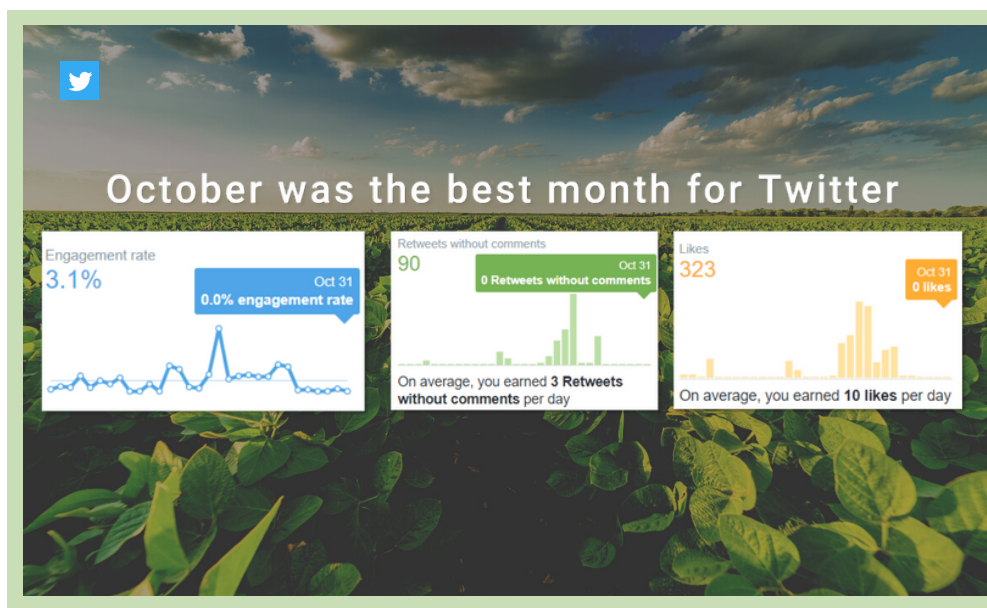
October was the best month for Twitter

Engagement rate
3.1%
Oct 31
0.0% engagement rate

Retweets without comments
90
Oct 31
0 Retweets without comments
On average, you earned 3 Retweets without comments per day

Likes
323
Oct 31
0 likes
On average, you earned 10 likes per day